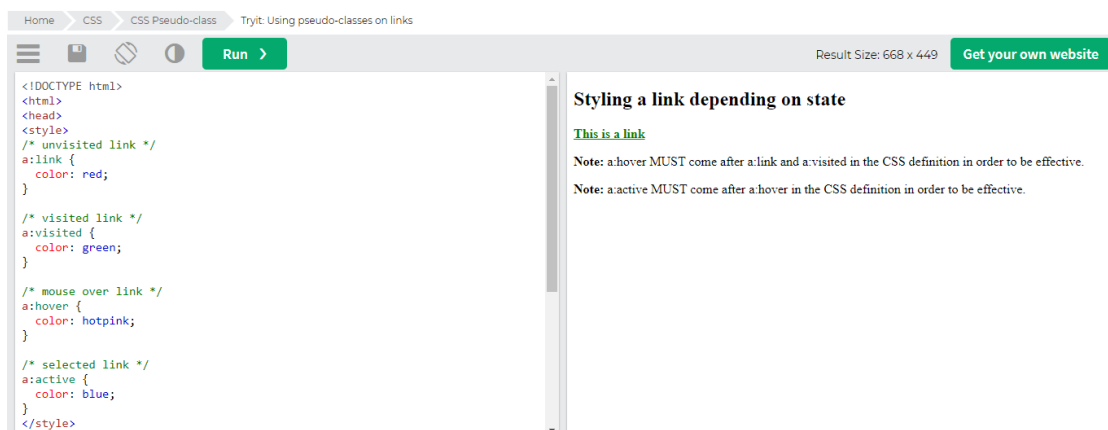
Home CSS CSS Pseudo-class Tryit: Using pseudo-classes on links

Run ❯

Result Size: 668 x 449

Get your own website

<!DOCTYPE html>
<html>
<head>
<style>
/* unvisited link */
a:link {
  color: red;
}

/* visited link */
a:visited {
  color: green;
}

/* mouse over link */
a:hover {
  color: hotpink;
}

/* selected link */
a:active {
  color: blue;
}
</style>

Styling a link depending on state

This is a link

**Note:** a:hover MUST come after a:link and a:visited in the CSS definition in order to be effective.

**Note:** a:active MUST come after a:hover in the CSS definition in order to be effective.